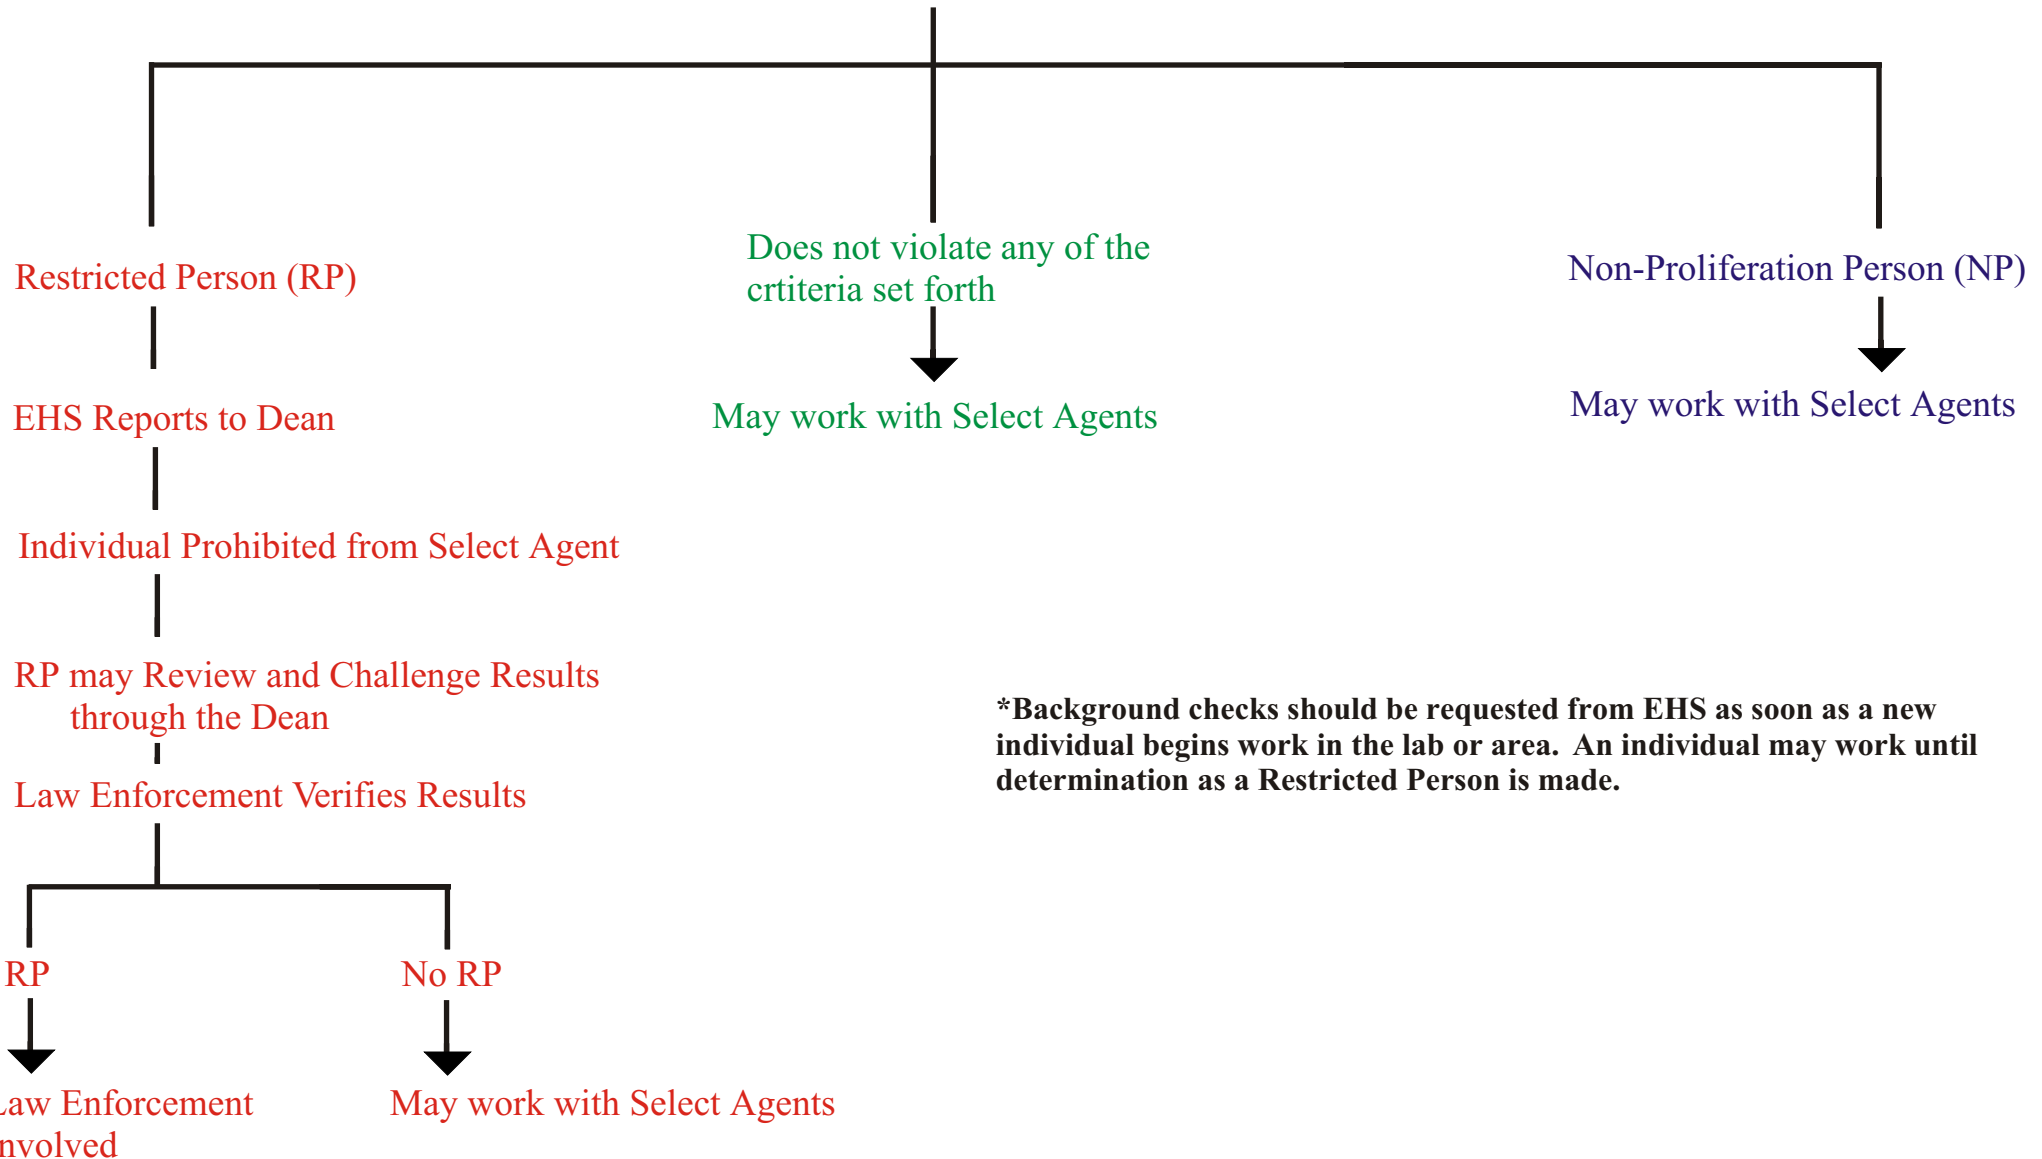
Restricted Person (RP)

EHS Reports to Dean

Individual Prohibited from Select Agent

RP may Review and Challenge Results through the Dean

Law Enforcement Verifies Results

RP

Law Enforcement Involved

No RP

May work with Select Agents

Does not violate any of the crtiteria set forth

May work with Select Agents

Non-Proliferation Person (NP)

May work with Select Agents

*Background checks should be requested from EHS as soon as a new individual begins work in the lab or area. An individual may work until determination as a Restricted Person is made.